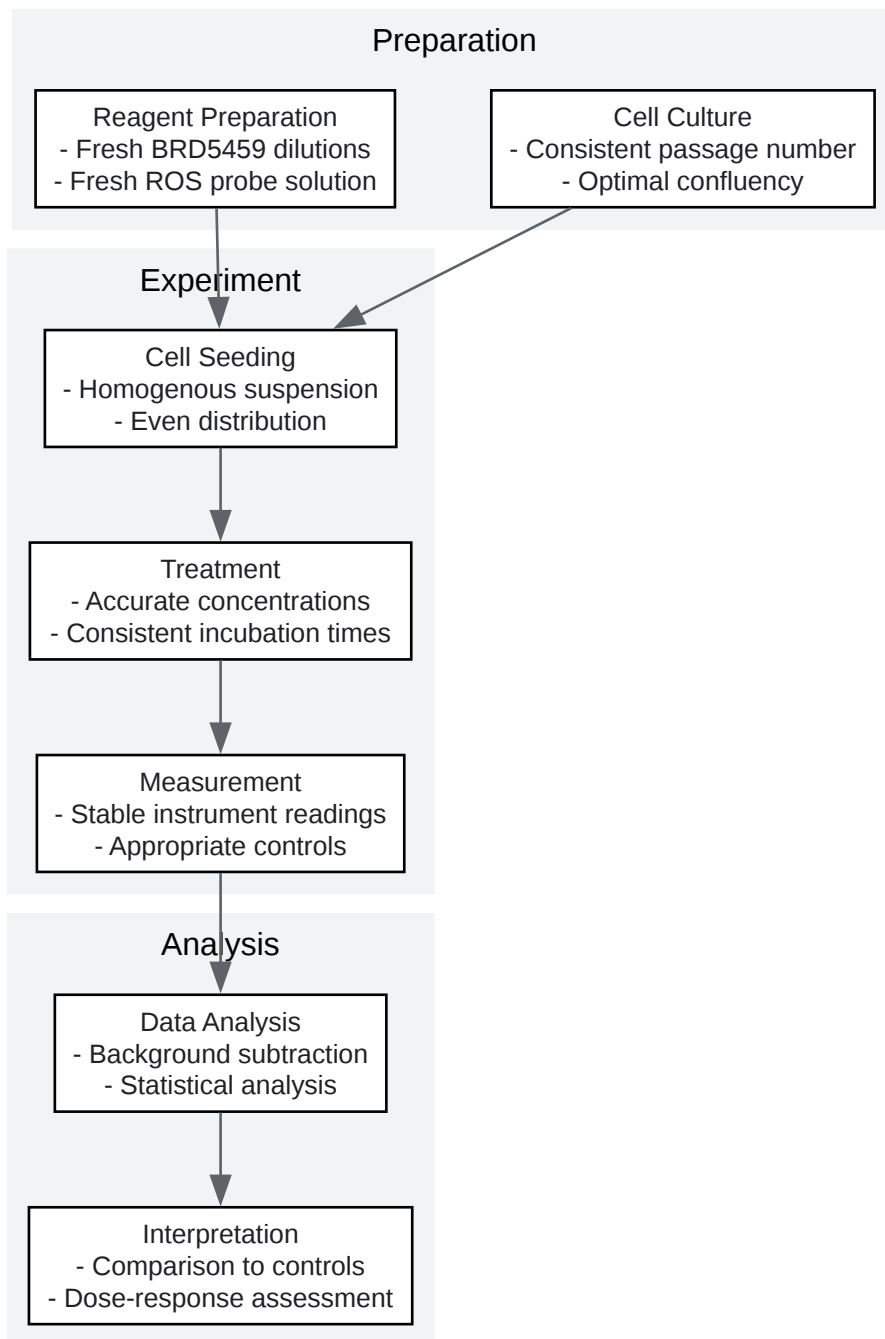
Preparation

Reagent Preparation
- Fresh BRD5459 dilutions
- Fresh ROS probe solution

Cell Culture
- Consistent passage number
- Optimal confluency

Experiment

Cell Seeding
- Homogenous suspension
- Even distribution

Treatment
- Accurate concentrations
- Consistent incubation times

Measurement
- Stable instrument readings
- Appropriate controls

Analysis

Data Analysis
- Background subtraction
- Statistical analysis

Interpretation
- Comparison to controls
- Dose-response assessment